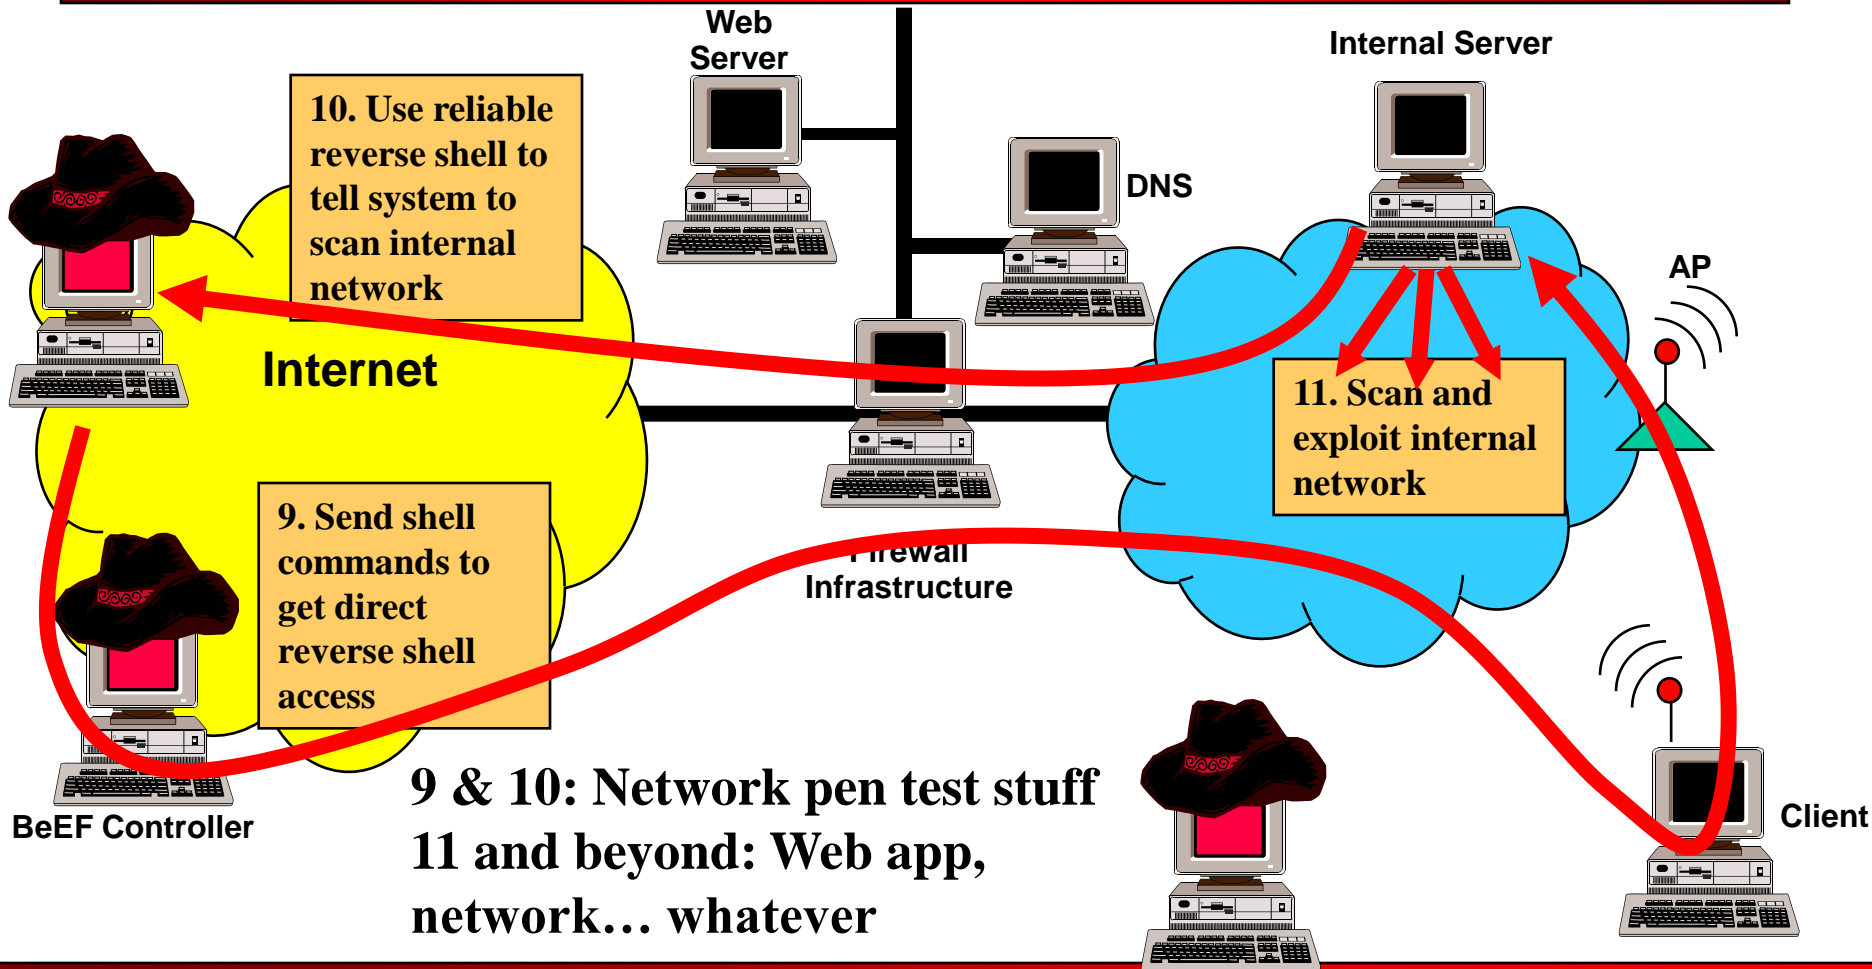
Web Server

Internal Server

10. Use reliable reverse shell to tell system to scan internal network

DNS

AP

Internet

11. Scan and exploit internal network

9. Send shell commands to get direct reverse shell access

Firewall Infrastructure

BeEF Controller

9 & 10: Network pen test stuff
11 and beyond: Web app, network… whatever

Client